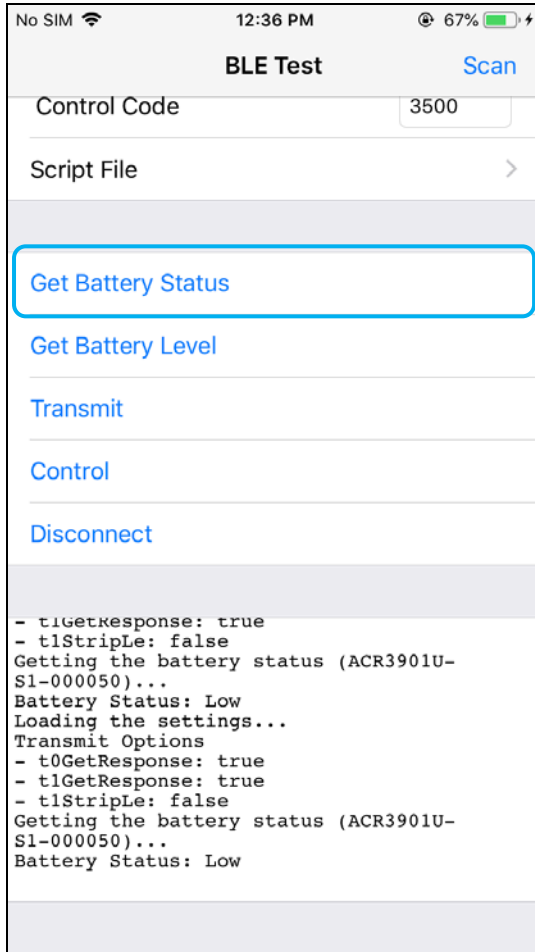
No SIM 12:36 PM 67%

BLE Test

Scan

Control Code 3500

Script File

Get Battery Status

Get Battery Level

Transmit

Control

Disconnect

- t1GetResponse: true
- t1StripLe: false
Getting the battery status (ACR3901U-S1-000050)...
Battery Status: Low
Loading the settings...
Transmit Options
- t0GetResponse: true
- t1GetResponse: true
- t1StripLe: false
Getting the battery status (ACR3901U-S1-000050)...
Battery Status: Low